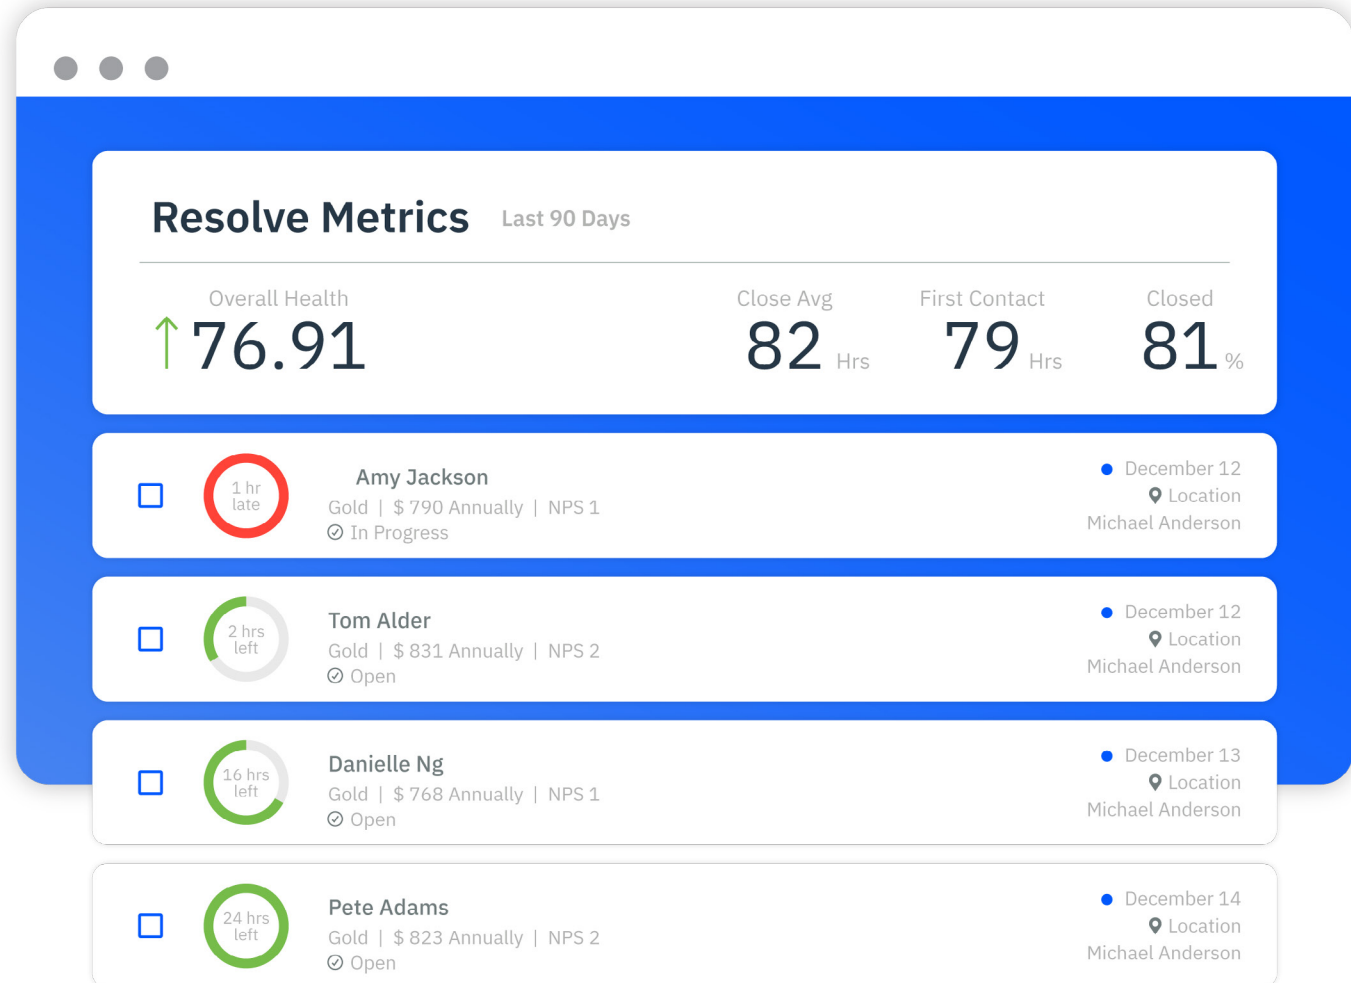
Resolve Metrics Last 90 Days

Overall Health
76.91

Close Avg
82 Hrs

First Contact
79 Hrs

Closed
81 %

1 hr late
Amy Jackson
Gold | $ 790 Annually | NPS 1
In Progress
December 12
Location
Michael Anderson

2 hrs left
Tom Alder
Gold | $ 831 Annually | NPS 2
Open
December 12
Location
Michael Anderson

16 hrs left
Danielle Ng
Gold | $ 768 Annually | NPS 1
Open
December 13
Location
Michael Anderson

24 hrs left
Pete Adams
Gold | $ 823 Annually | NPS 2
Open
December 14
Location
Michael Anderson